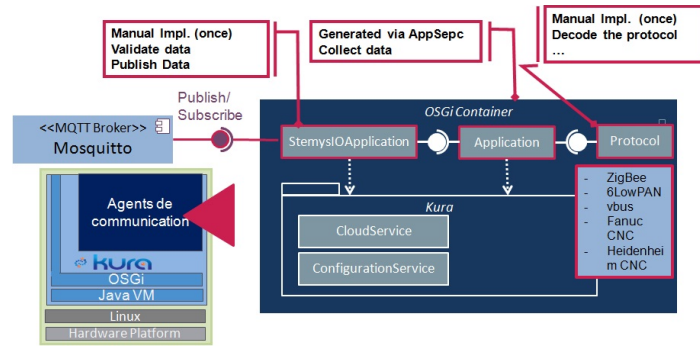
Manual Impl. (once)
Validate data
Publish Data

Generated via AppSepc
Collect data

Manual Impl. (once)
Decode the protocol
...

<<MQTT Broker>>
Mosquitto

Publish/
Subscribe

OSGi Container

StemysIOApplication

Application

Protocol

Kura

CloudService

ConfigurationService

- ZigBee
- 6LowPAN
- vbus
- Fanuc CNC
- Heidenheim CNC

Agents de communication

kura
OSGi
Java VM
Linux
Hardware Platform